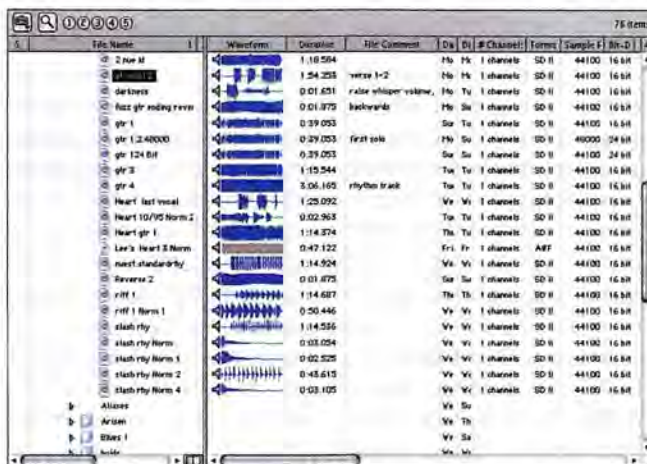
①②③④⑤

76 item

| S | File Name | Waveform | Duration | File Comment | Da | Da | # Channels | Forma | Sample R | Bit-D |
|---|---|---|---|---|---|---|---|---|---|---|
| | 2 nue kl | | 1:18.584 | | Mo | Mc | 1 channels | SD II | 44100 | 16 bit |
| | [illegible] | | 1:54.255 | verse 1-2 | Mo | Mc | 1 channels | SD II | 44100 | 16 bit |
| | darkness | | 0:01.651 | raise whisper volume, | Mo | Tu | 1 channels | SD II | 44100 | 16 bit |
| | fuzz gtr ending reve | | 0:01.875 | backwards | Mo | Su | 1 channels | SD II | 44100 | 16 bit |
| | gtr 1 | | 0:39.053 | | Su | Tu | 1 channels | SD II | 44100 | 16 bit |
| | gtr 1 2.48000 | | 0:39.053 | first solo | Mo | Su | 1 channels | SD II | 48000 | 24 bit |
| | gtr 124 Bit | | 0:39.053 | | Su | Su | 1 channels | SD II | 44100 | 24 bit |
| | gtr 3 | | 1:15.544 | | Tu | Tu | 1 channels | SD II | 44100 | 16 bit |
| | gtr 4 | | 3:06.165 | rhythm track | Tu | Tu | 1 channels | SD II | 44100 | 16 bit |
| | Heart last vocal | | 1:25.092 | | We | We | 1 channels | SD II | 44100 | 16 bit |
| | Heart 10/95 Norm 2 | | 0:02.963 | | Tu | Tu | 1 channels | SD II | 44100 | 16 bit |
| | Heart gtr 1 | | 1:14.374 | | Th | Tu | 1 channels | SD II | 44100 | 16 bit |
| | Lee's Heart 3 Norm | | 0:47.122 | | Fri | Fr | 1 channels | AIFF | 44100 | 16 bit |
| | most standardrhy | | 1:14.924 | | We | We | 1 channels | SD II | 44100 | 16 bit |
| | Reverse 2 | | 0:01.875 | | Sur | Su | 1 channels | SD II | 44100 | 16 bit |
| | riff 1 | | 1:14.687 | | Th | Th | 1 channels | SD II | 44100 | 16 bit |
| | riff 1 Norm 1 | | 0:50.446 | | We | We | 1 channels | SD II | 44100 | 16 bit |
| | slash rhy | | 1:14.536 | | We | We | 1 channels | SD II | 44100 | 16 bit |
| | slash rhy Norm | | 0:03.054 | | We | We | 1 channels | SD II | 44100 | 16 bit |
| | slash rhy Norm 1 | | 0:02.525 | | We | We | 1 channels | SD II | 44100 | 16 bit |
| | slash rhy Norm 2 | | 0:45.615 | | We | We | 1 channels | SD II | 44100 | 16 bit |
| | slash rhy Norm 4 | | 0:03.105 | | We | We | 1 channels | SD II | 44100 | 16 bit |
| | Aliases | | | | We | Su | | | | |
| | Arisen | | | | We | Th | | | | |
| | Blues 1 | | | | We | Sa | | | | |
| | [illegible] | | | | | | | | | |